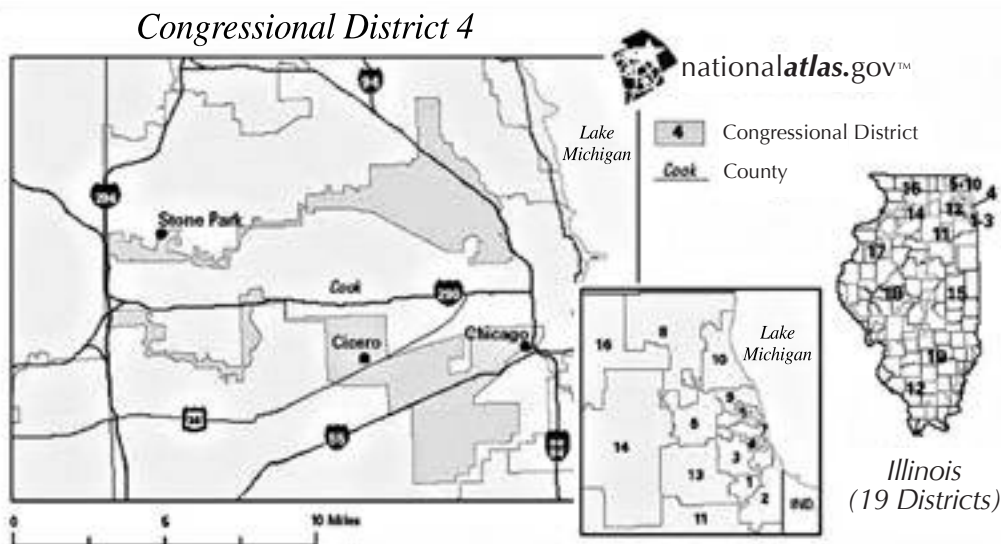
Congressional District 4

nationalatlas.gov™

Lake Michigan

4 Congressional District

Cook County

94

294

Stone Park

Cook

290

Cicero

Chicago

34

55

94

0 5 10 Miles

16

8

10

Lake Michigan

5

9

5

7

4

3

14

13

1

2

11

IND

16

5-10

4

14

12

1-3

11

17

18

15

19

12

Illinois (19 Districts)